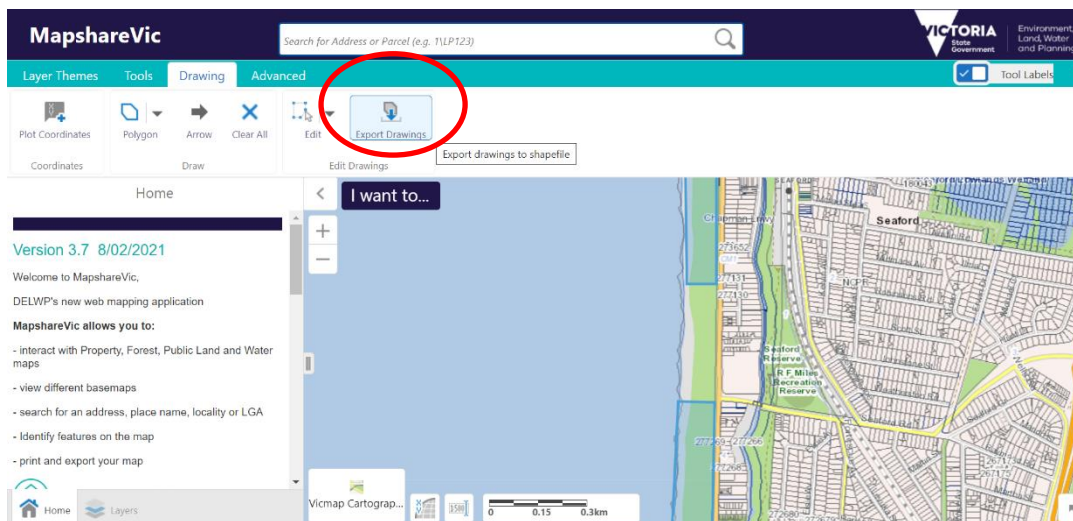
MapshareVic

Search for Address or Parcel (e.g. 1\LP123)

VICTORIA State Government

Environment, Land, Water and Planning

Layer Themes Tools Drawing Advanced

Tool Labels

Plot Coordinates
Coordinates

Polygon Arrow Clear All
Draw

Edit Export Drawings
Edit Drawings

Export drawings to shapefile

Home

Version 3.7 8/02/2021

Welcome to MapshareVic,

DELWP's new web mapping application

MapshareVic allows you to:

- interact with Property, Forest, Public Land and Water maps

- view different basemaps

- search for an address, place name, locality or LGA

- Identify features on the map

- print and export your map

Home Layers

I want to...

Vicmap Cartograp...

0 0.15 0.3km

Seaford

Chapman Lway

NCPR

Seaford Reserve

R F Miles Recreation Reserve

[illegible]